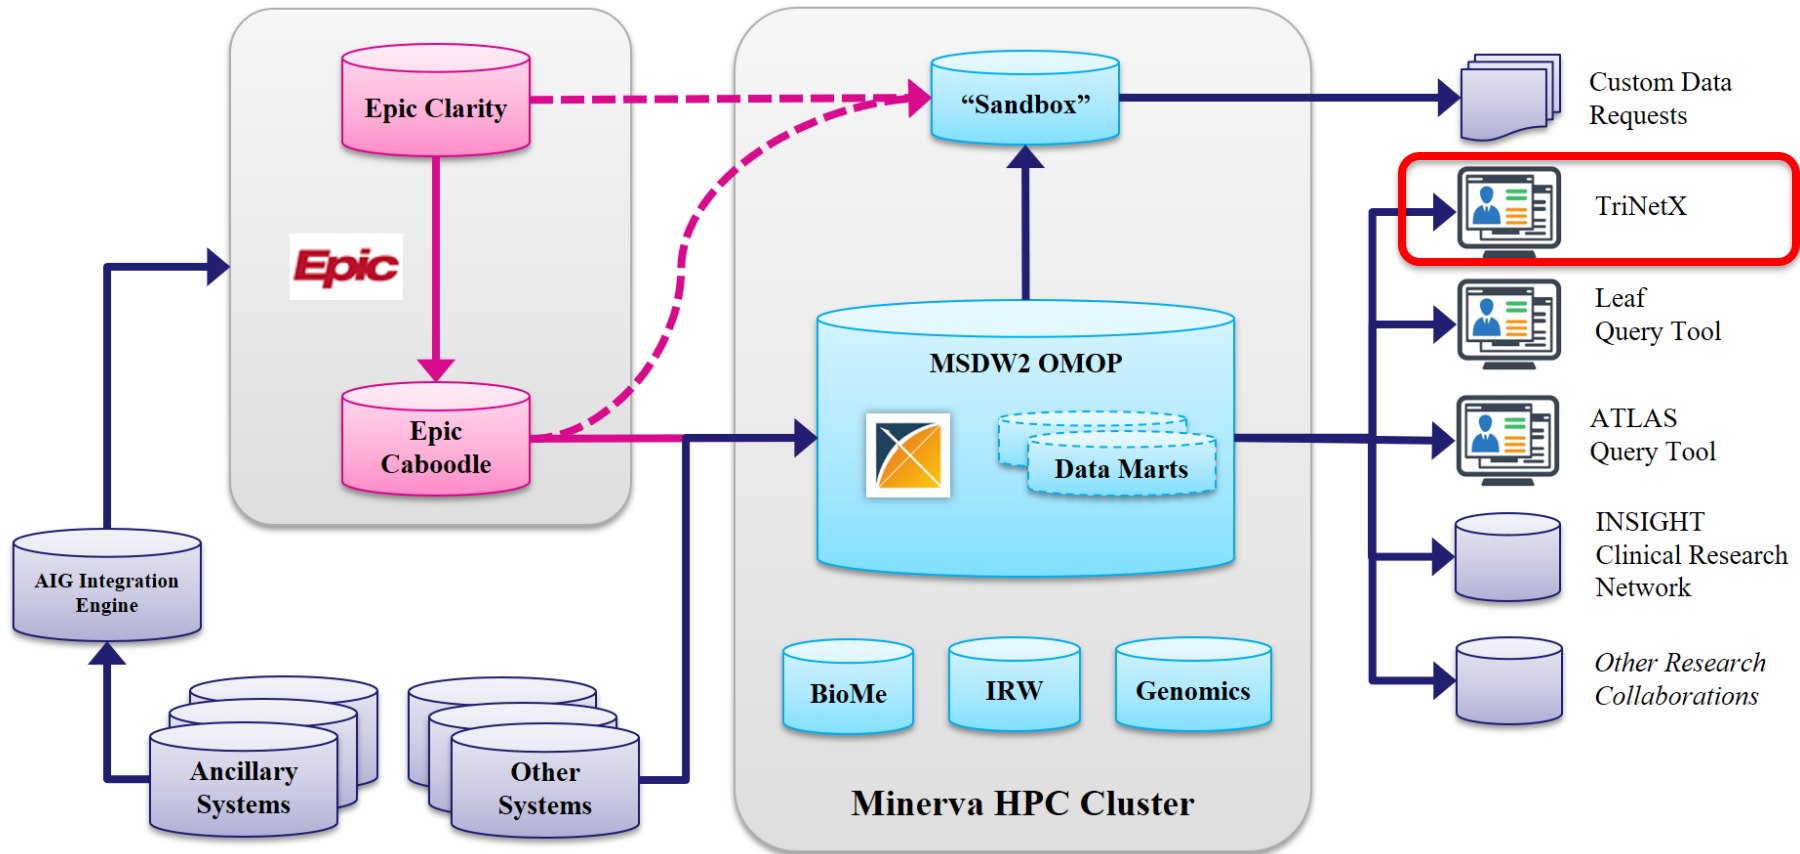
Epic Clarity

Epic

Epic Caboodle

AIG Integration Engine

Ancillary Systems

Other Systems

"Sandbox"

MSDW2 OMOP

Data Marts

BioMe

IRW

Genomics

Minerva HPC Cluster

Custom Data Requests

TriNetX

Leaf Query Tool

ATLAS Query Tool

INSIGHT Clinical Research Network

Other Research Collaborations